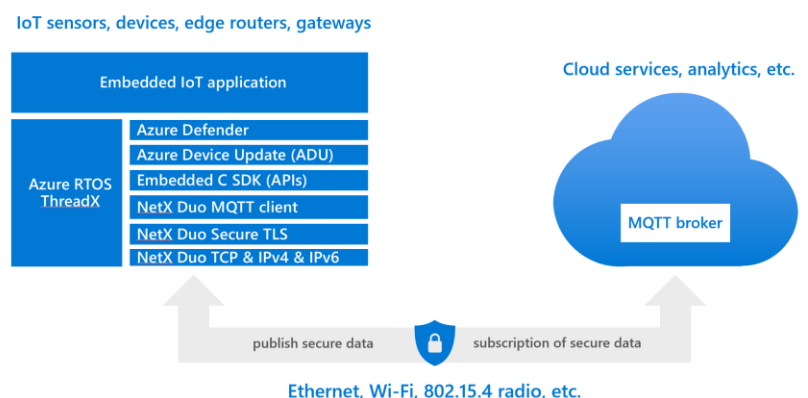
IoT sensors, devices, edge routers, gateways

Embedded IoT application

Azure RTOS ThreadX

Azure Defender

Azure Device Update (ADU)

Embedded C SDK (APIs)

NetX Duo MQTT client

NetX Duo Secure TLS

NetX Duo TCP & IPv4 & IPv6

Cloud services, analytics, etc.

MQTT broker

publish secure data

subscription of secure data

Ethernet, Wi-Fi, 802.15.4 radio, etc.